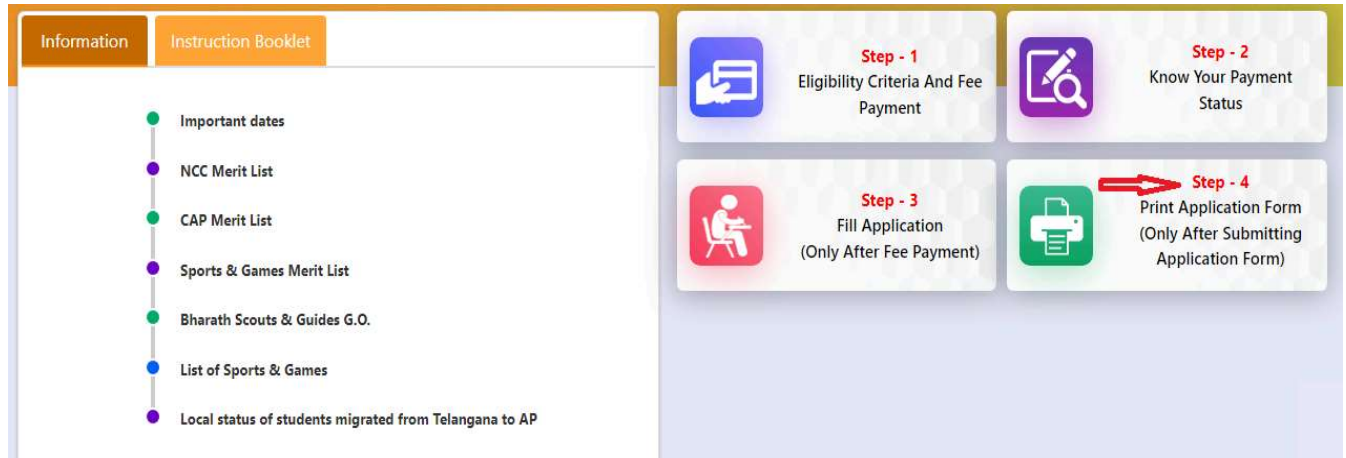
Information

Instruction Booklet

Important dates

NCC Merit List

CAP Merit List

Sports & Games Merit List

Bharath Scouts & Guides G.O.

List of Sports & Games

Local status of students migrated from Telangana to AP

Step - 1
Eligibility Criteria And Fee Payment

Step - 2
Know Your Payment Status

Step - 3
Fill Application
(Only After Fee Payment)

Step - 4
Print Application Form
(Only After Submitting Application Form)